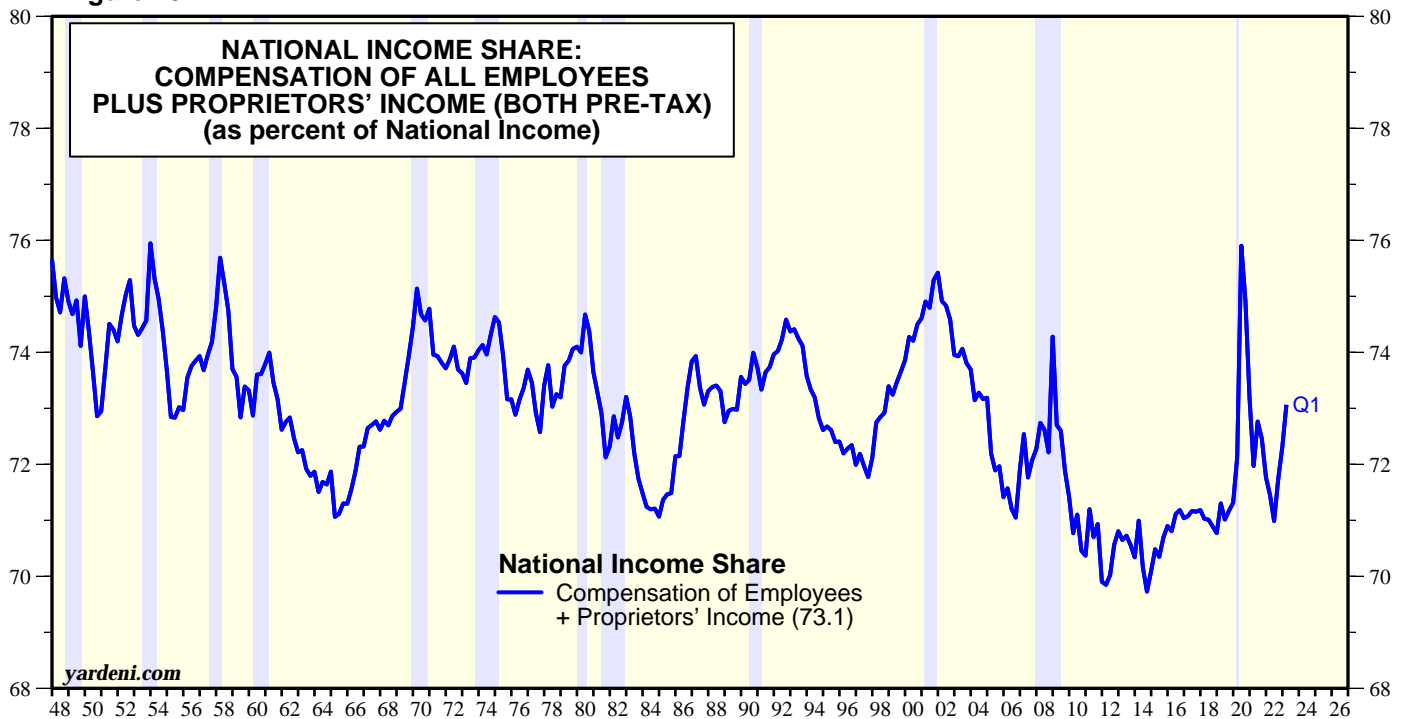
NATIONAL INCOME SHARE: COMPENSATION OF ALL EMPLOYEES PLUS PROPRIETORS' INCOME (BOTH PRE-TAX) (as percent of National Income)

80
78
76
74
72
70
68

80
78
76
74
72
70
68

Q1

National Income Share
Compensation of Employees + Proprietors' Income (73.1)

yardeni.com

48 50 52 54 56 58 60 62 64 66 68 70 72 74 76 78 80 82 84 86 88 90 92 94 96 98 00 02 04 06 08 10 12 14 16 18 20 22 24 26